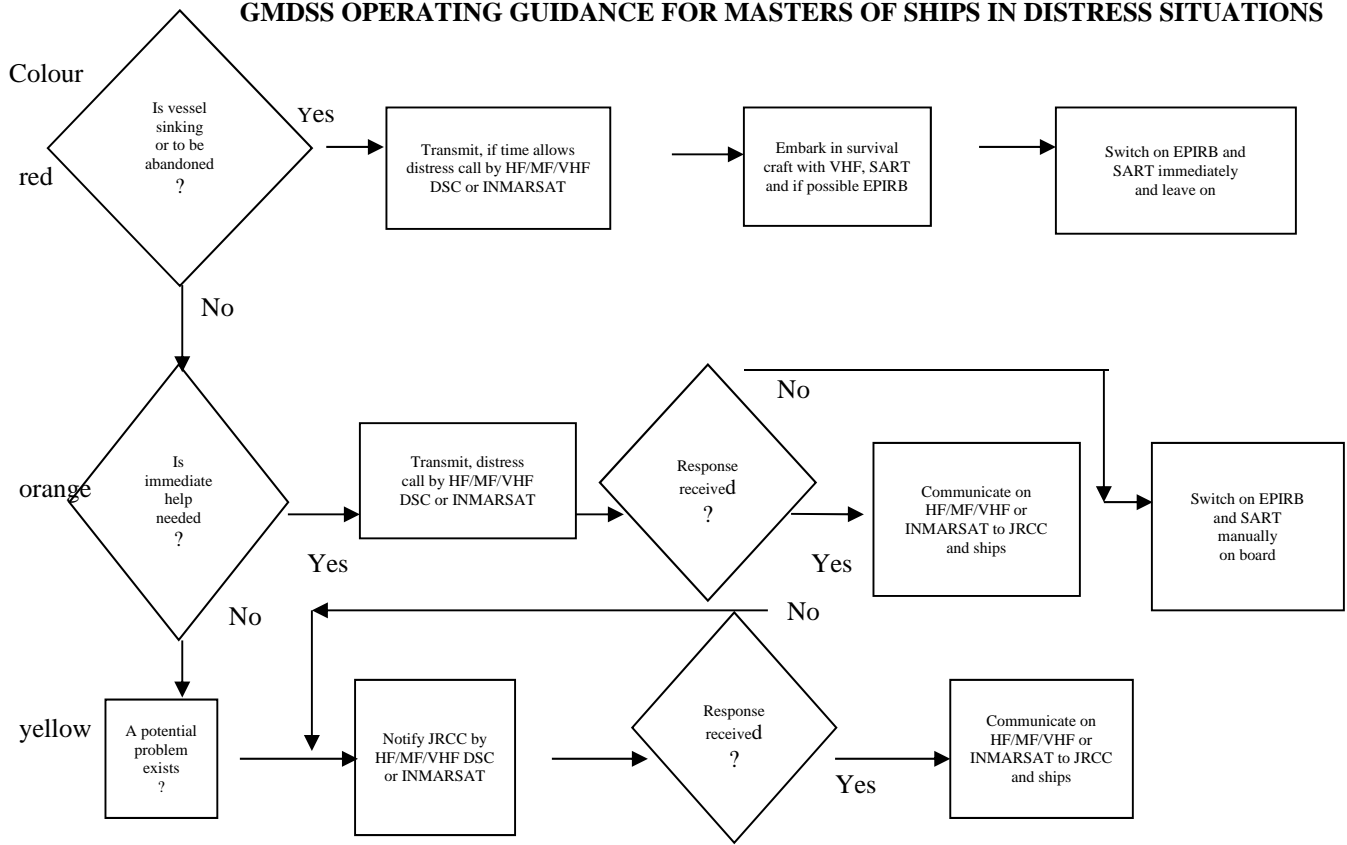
GMDSS OPERATING GUIDANCE FOR MASTERS OF SHIPS IN DISTRESS SITUATIONS

Colour

red

Is vessel sinking or to be abandoned ?

Yes

Transmit, if time allows distress call by HF/MF/VHF DSC or INMARSAT

Embark in survival craft with VHF, SART and if possible EPIRB

Switch on EPIRB and SART immediately and leave on

No

orange

Is immediate help needed ?

Yes

Transmit, distress call by HF/MF/VHF DSC or INMARSAT

Response received ?

No

Yes

Communicate on HF/MF/VHF or INMARSAT to JRCC and ships

Switch on EPIRB and SART manually on board

No

No

yellow

A potential problem exists ?

Notify JRCC by HF/MF/VHF DSC or INMARSAT

Response received ?

Yes

Communicate on HF/MF/VHF or INMARSAT to JRCC and ships